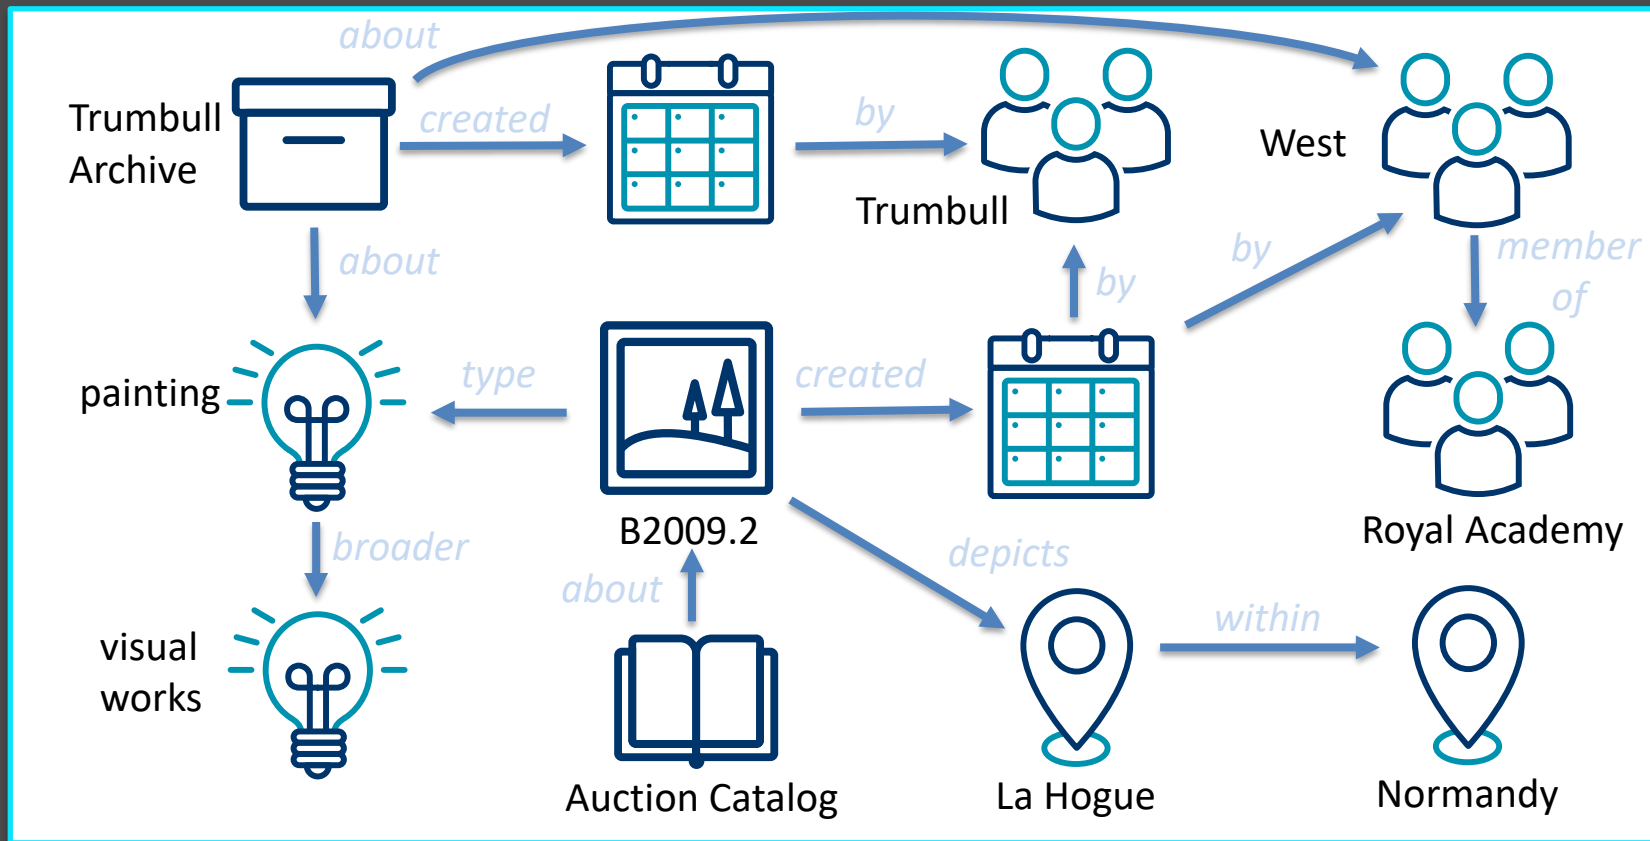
about

Trumbull Archive

created

by

Trumbull

West

about

by

by

member of

painting

type

created

broader

B2009.2

Royal Academy

depicts

about

visual works

within

Auction Catalog

La Hogue

Normandy